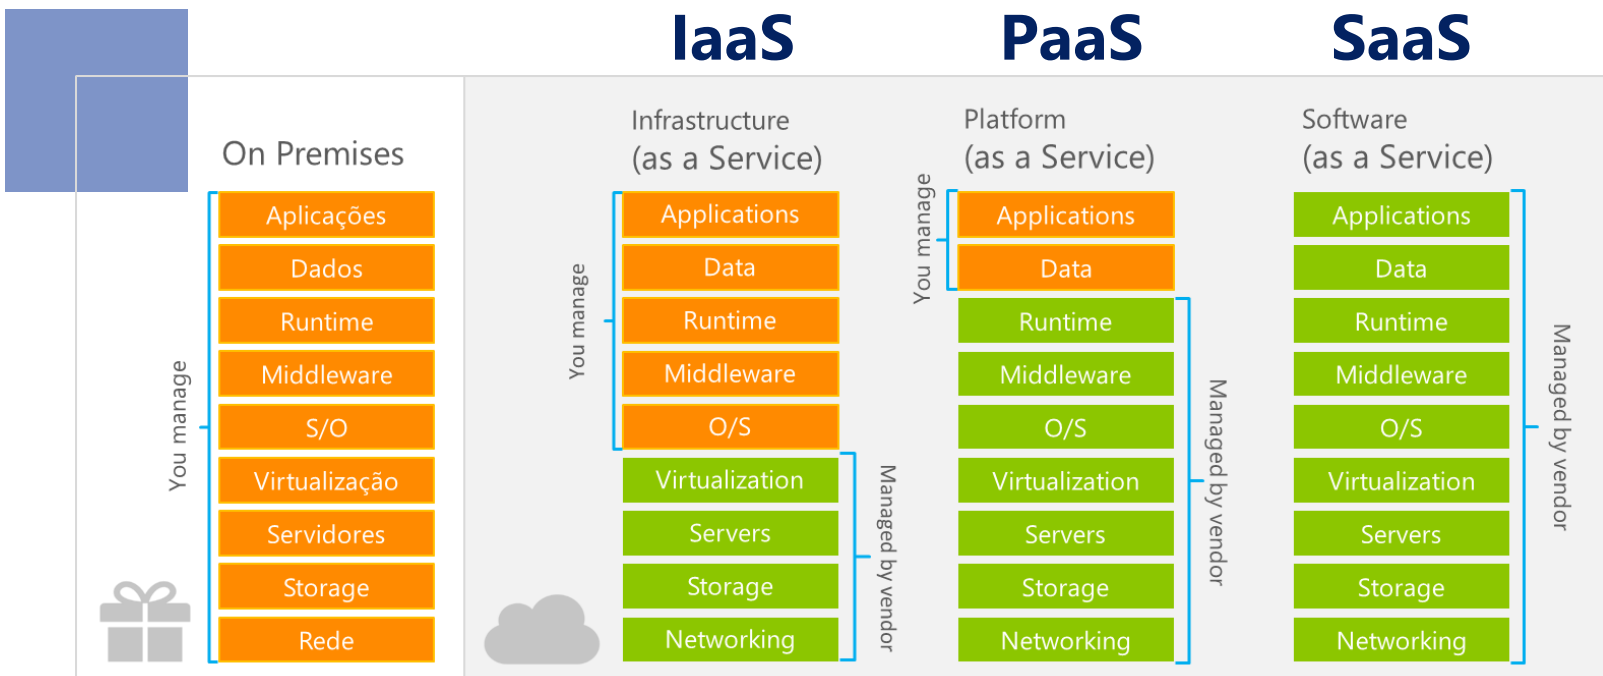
IaaS PaaS SaaS

On Premises

You manage

Aplicações
Dados
Runtime
Middleware
S/O
Virtualização
Servidores
Storage
Rede

Infrastructure
(as a Service)

You manage

Applications
Data
Runtime
Middleware
O/S
Virtualization
Servers
Storage
Networking

Managed by vendor

Platform
(as a Service)

You manage

Applications
Data
Runtime
Middleware
O/S
Virtualization
Servers
Storage
Networking

Managed by vendor

Software
(as a Service)

Applications
Data
Runtime
Middleware
O/S
Virtualization
Servers
Storage
Networking

Managed by vendor